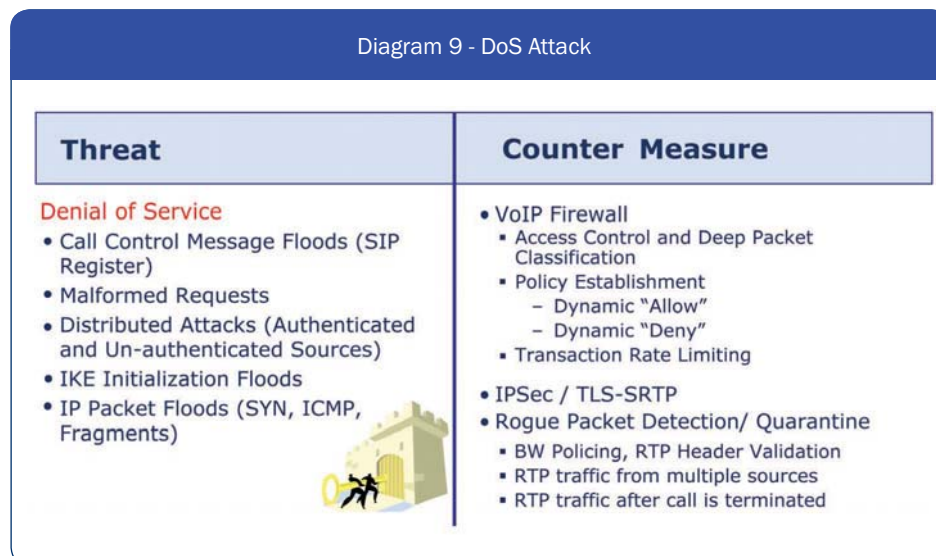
Diagram 9 - DoS Attack

| Threat | Counter Measure |
|---|---|
| Denial of Service<br>• Call Control Message Floods (SIP Register)<br>• Malformed Requests<br>• Distributed Attacks (Authenticated and Un-authenticated Sources)<br>• IKE Initialization Floods<br>• IP Packet Floods (SYN, ICMP, Fragments) | • VoIP Firewall<br>▪ Access Control and Deep Packet Classification<br>▪ Policy Establishment<br>– Dynamic "Allow"<br>– Dynamic "Deny"<br>▪ Transaction Rate Limiting<br>• IPSec / TLS-SRTP<br>• Rogue Packet Detection/ Quarantine<br>▪ BW Policing, RTP Header Validation<br>▪ RTP traffic from multiple sources<br>▪ RTP traffic after call is terminated |